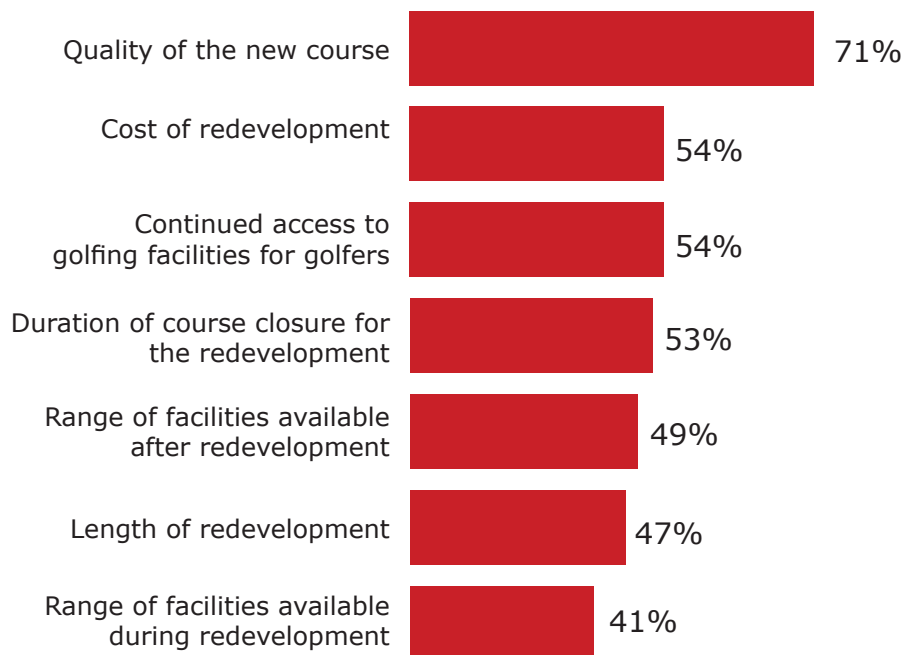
Quality of the new course 71%
Cost of redevelopment 54%
Continued access to golfing facilities for golfers 54%
Duration of course closure for the redevelopment 53%
Range of facilities available after redevelopment 49%
Length of redevelopment 47%
Range of facilities available during redevelopment 41%